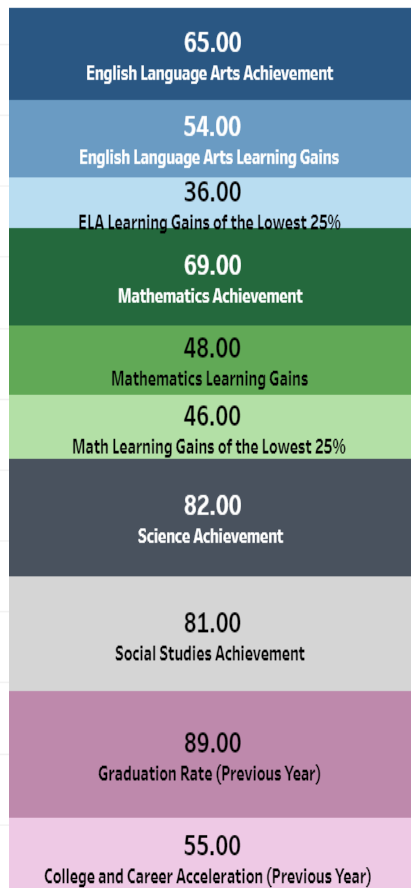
65.00
English Language Arts Achievement

54.00
English Language Arts Learning Gains

36.00
ELA Learning Gains of the Lowest 25%

69.00
Mathematics Achievement

48.00
Mathematics Learning Gains

46.00
Math Learning Gains of the Lowest 25%

82.00
Science Achievement

81.00
Social Studies Achievement

89.00
Graduation Rate (Previous Year)

55.00
College and Career Acceleration (Previous Year)